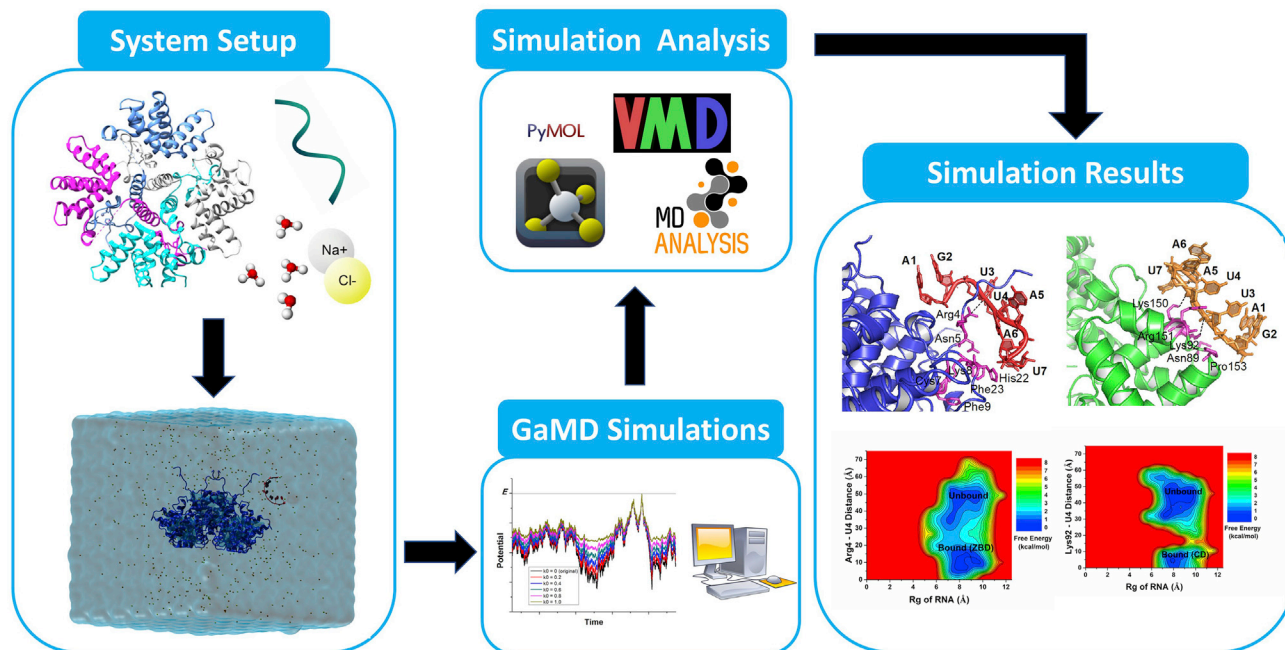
System Setup

Na+

Cl-

Simulation Analysis

PyMOL

VMD

MD ANALYSIS

GaMD Simulations

E

Potential

Time

k0 = 0 (original)
k0 = 0.2
k0 = 0.4
k0 = 0.6
k0 = 0.8
k0 = 1.0

Simulation Results

A1 G2 U3 U4 A5 A6 U7 Arg4 Asn5 Cys1 Lys3 Phe23 His22 Phe9

A6 U7 A5 U4 U3 A1 G2 Lys150 Arg151 Lys32 Asn89 Pro153

Arg4 - U4 Distance (Å)

Unbound

Bound (ZBD)

Rg of RNA (Å)

Free Energy (kcal/mol)

Lys92 - U4 Distance (Å)

Unbound

Bound (CD)

Rg of RNA (Å)

Free Energy (kcal/mol)